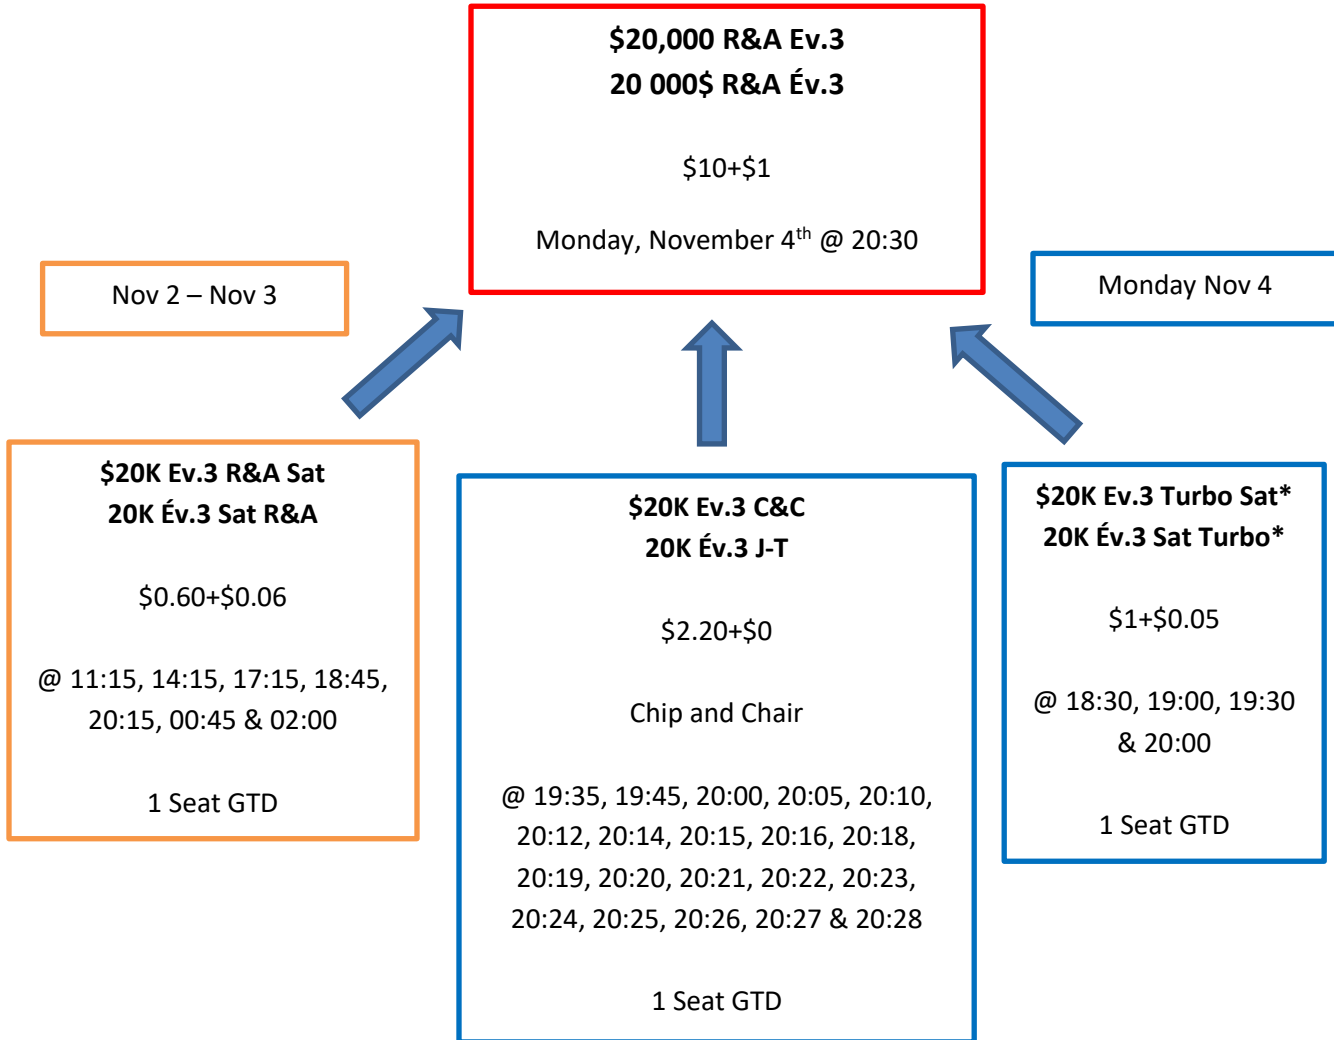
**$20,000 R&A Ev.3**
**20 000$ R&A Év.3**

$10+$1

Monday, November 4$^{th}$ @ 20:30

Nov 2 – Nov 3

Monday Nov 4

**$20K Ev.3 R&A Sat**
**20K Év.3 Sat R&A**

$0.60+$0.06

@ 11:15, 14:15, 17:15, 18:45, 20:15, 00:45 & 02:00

1 Seat GTD

**$20K Ev.3 C&C**
**20K Év.3 J-T**

$2.20+$0

Chip and Chair

@ 19:35, 19:45, 20:00, 20:05, 20:10, 20:12, 20:14, 20:15, 20:16, 20:18, 20:19, 20:20, 20:21, 20:22, 20:23, 20:24, 20:25, 20:26, 20:27 & 20:28

1 Seat GTD

**$20K Ev.3 Turbo Sat***
**20K Év.3 Sat Turbo***

$1+$0.05

@ 18:30, 19:00, 19:30 & 20:00

1 Seat GTD